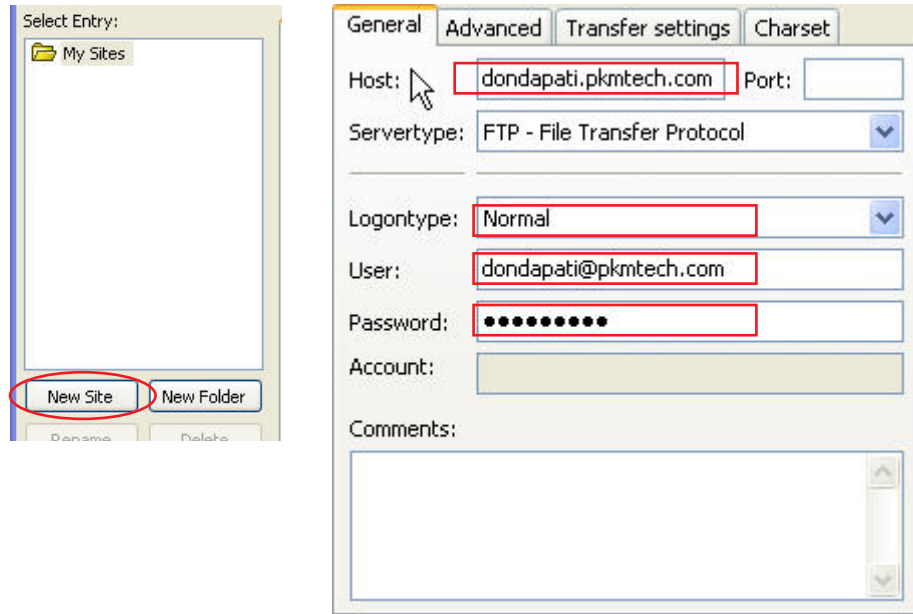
Select Entry:

My Sites

New Site

New Folder

Rename

Delete

General

Advanced

Transfer settings

Charset

Host: dondapati.pkmtech.com

Port:

Servertype: FTP - File Transfer Protocol

Logontype: Normal

User: dondapati@pkmtech.com

Password: •••••••••

Account:

Comments: